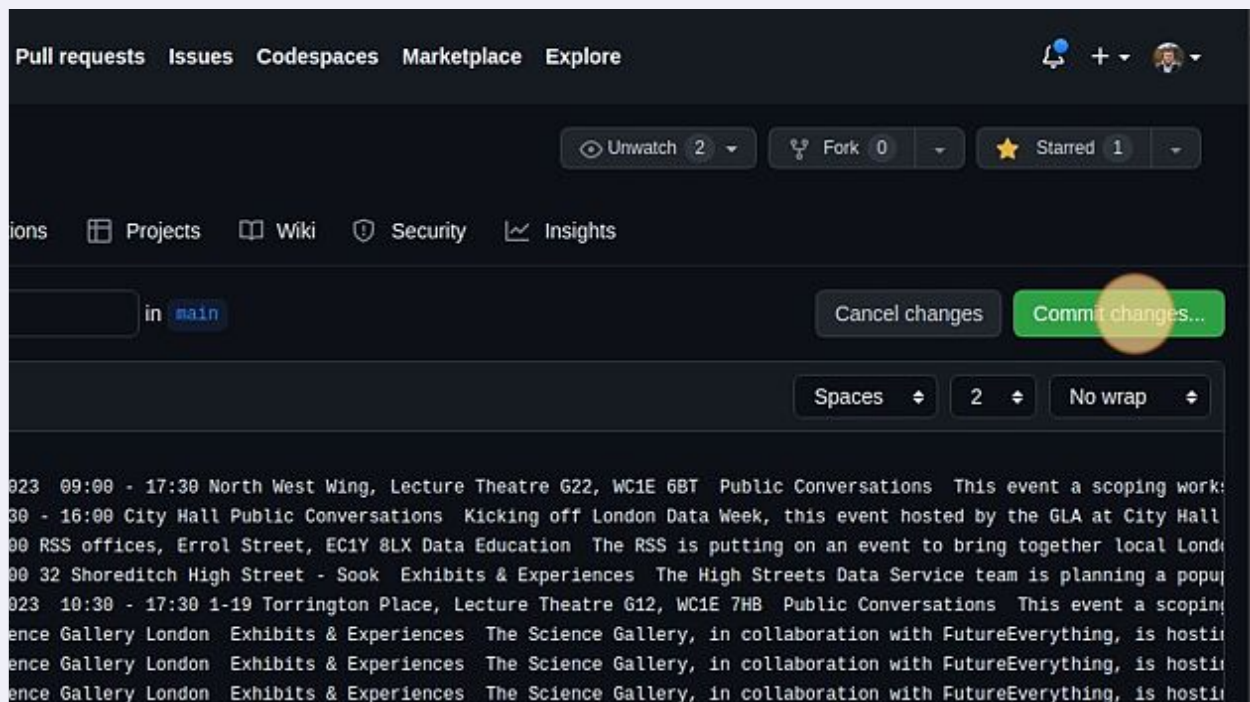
Pull requests Issues Codespaces Marketplace Explore

Unwatch 2 Fork 0 Starred 1

ions Projects Wiki Security Insights

in main

Cancel changes Commit changes...

Spaces 2 No wrap

023 09:00 - 17:30 North West Wing, Lecture Theatre G22, WC1E 6BT Public Conversations This event a scoping works
30 - 16:00 City Hall Public Conversations Kicking off London Data Week, this event hosted by the GLA at City Hall
00 RSS offices, Errol Street, EC1Y 8LX Data Education The RSS is putting on an event to bring together local Lond
00 32 Shoreditch High Street - Sook Exhibits & Experiences The High Streets Data Service team is planning a popu
023 10:30 - 17:30 1-19 Torrington Place, Lecture Theatre G12, WC1E 7HB Public Conversations This event a scopin
ence Gallery London Exhibits & Experiences The Science Gallery, in collaboration with FutureEverything, is hosti
ence Gallery London Exhibits & Experiences The Science Gallery, in collaboration with FutureEverything, is hosti
ence Gallery London Exhibits & Experiences The Science Gallery, in collaboration with FutureEverything, is hosti